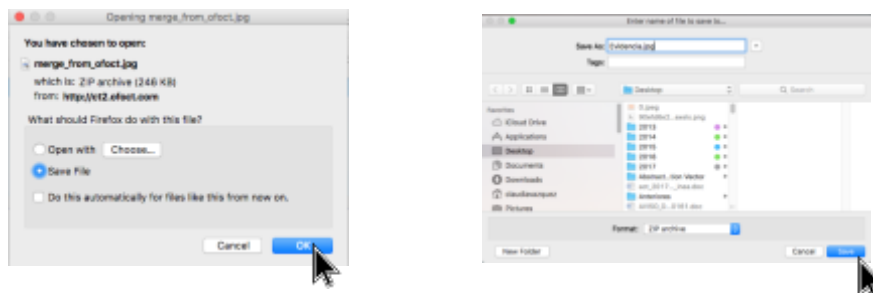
Opening merge_from_ofoct.jpg

You have chosen to open:

merge_from_ofoct.jpg

which is: ZIP archive (246 KB)

from: http://ct2.ofoct.com

What should Firefox do with this file?

Open with Choose...

Save File

Do this automatically for files like this from now on.

Cancel OK

Enter name of file to save to...

Save As: Evidencia.jpg

Tags:

Desktop

Search

Favorites

iCloud Drive

Applications

Desktop

Documents

Downloads

claudiavasquez

Pictures

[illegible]

2013

2014

2015

2016

2017

Abstract...tion Vector

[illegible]

Anteriores

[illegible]

Format: ZIP archive

New Folder

Cancel Save